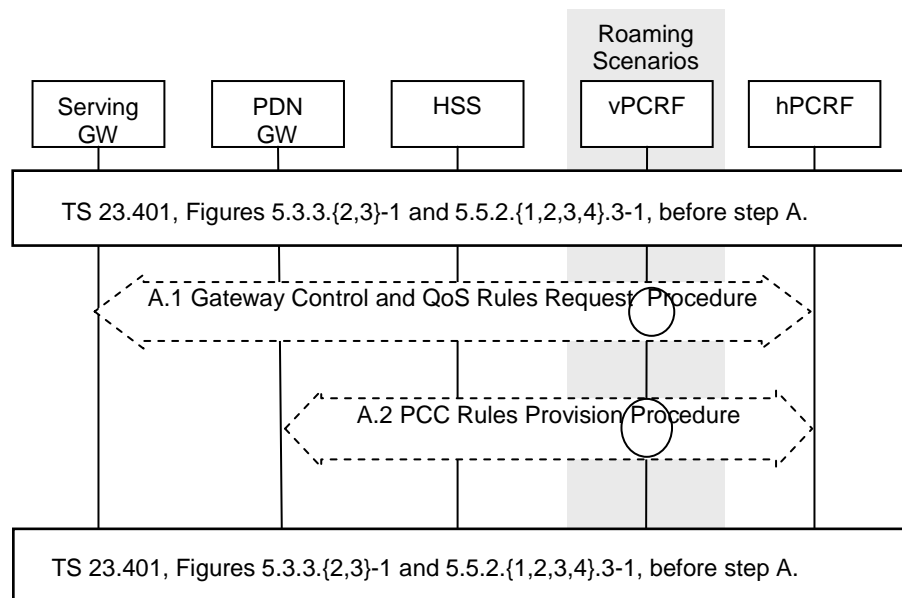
Roaming Scenarios

Serving GW

PDN GW

HSS

vPCRF

hPCRF

TS 23.401, Figures 5.3.3.{2,3}-1 and 5.5.2.{1,2,3,4}.3-1, before step A.

A.1 Gateway Control and QoS Rules Request Procedure

A.2 PCC Rules Provision Procedure

TS 23.401, Figures 5.3.3.{2,3}-1 and 5.5.2.{1,2,3,4}.3-1, before step A.